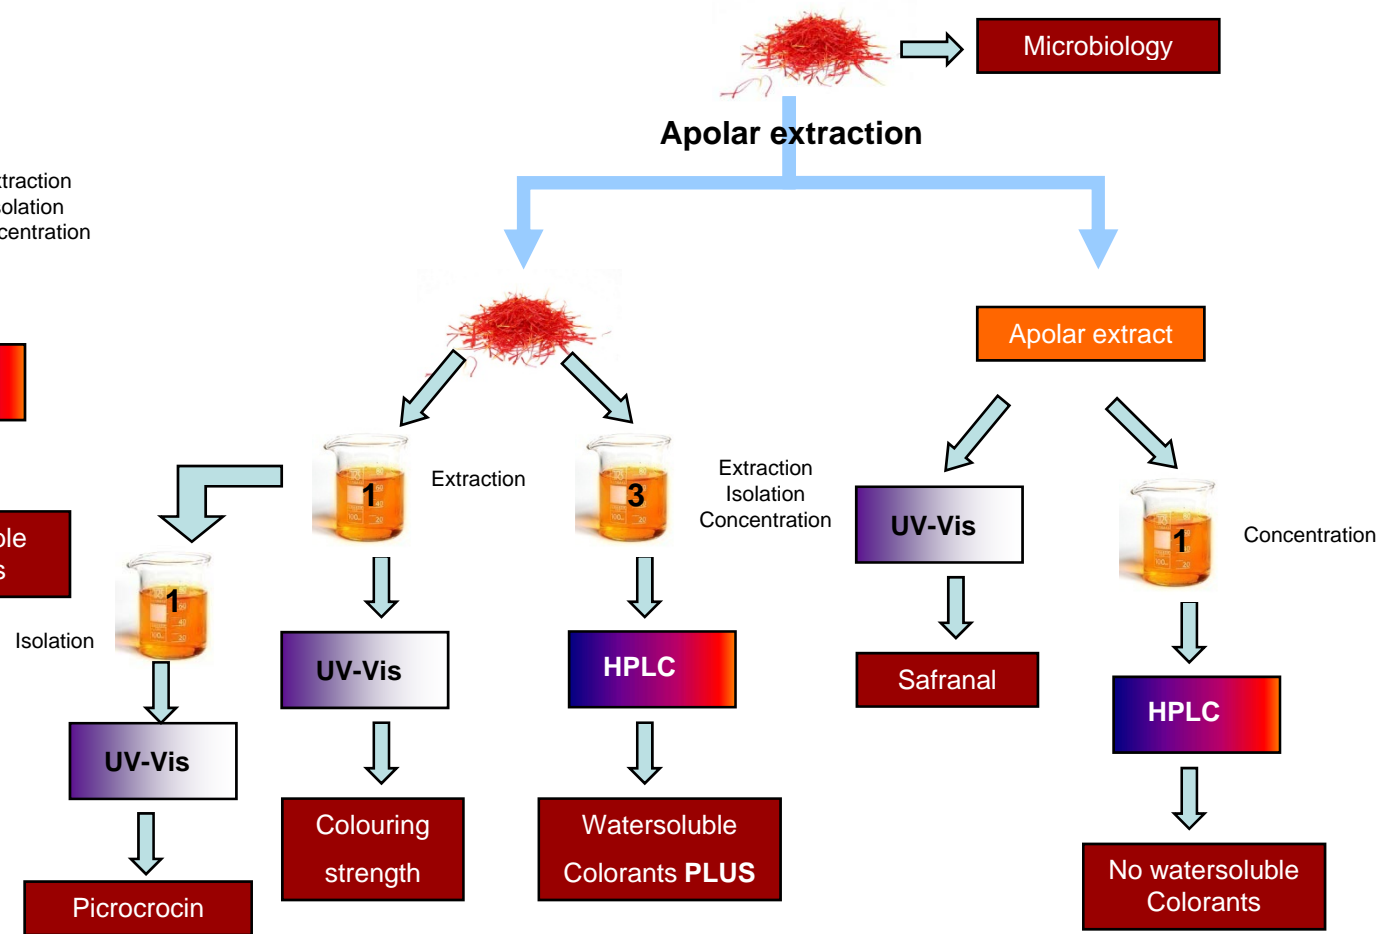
Microbiology

Apolar extraction

traction
olation
centration

ble
s

Extraction

Extraction
Isolation
Concentration

Apolar extract

Concentration

1

1

3

1

Isolation

UV-Vis

UV-Vis

HPLC

UV-Vis

HPLC

Safranal

Picrocrocin

Colouring strength

Watersoluble Colorants **PLUS**

No watersoluble Colorants